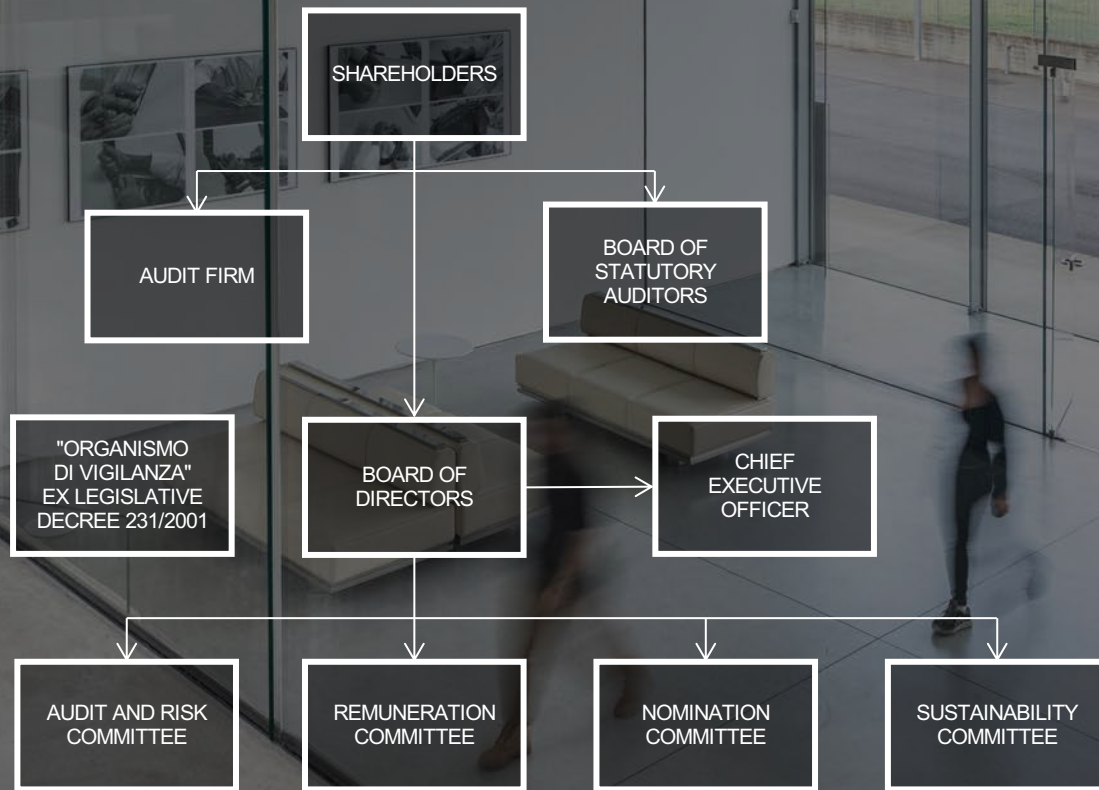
SHAREHOLDERS

AUDIT FIRM

BOARD OF STATUTORY AUDITORS

"ORGANISMO DI VIGILANZA" EX LEGISLATIVE DECREE 231/2001

BOARD OF DIRECTORS

CHIEF EXECUTIVE OFFICER

AUDIT AND RISK COMMITTEE

REMUNERATION COMMITTEE

NOMINATION COMMITTEE

SUSTAINABILITY COMMITTEE